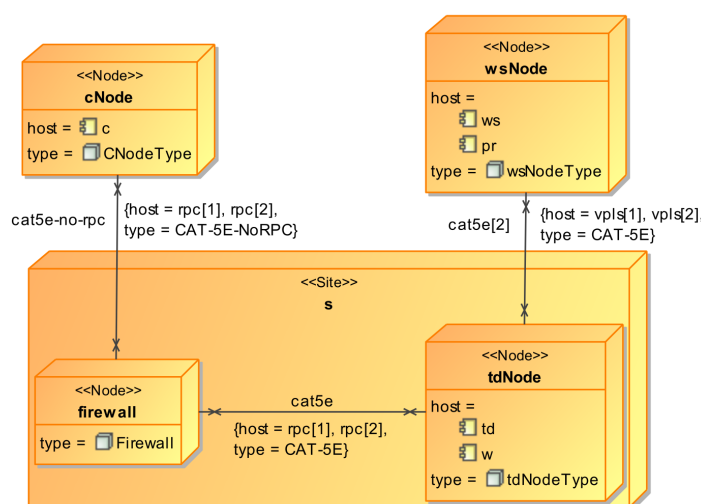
<<Node>>
cNode
host = c
type = CNodeType

<<Node>>
wsNode
host =
ws
pr
type = wsNodeType

cat5e-no-rpc
{host = rpc[1], rpc[2],
type = CAT-5E-NoRPC}

cat5e[2]
{host = vpls[1], vpls[2],
type = CAT-5E}

<<Site>>
s

<<Node>>
firewall
type = Firewall

cat5e
{host = rpc[1], rpc[2],
type = CAT-5E}

<<Node>>
tdNode
host =
td
w
type = tdNodeType